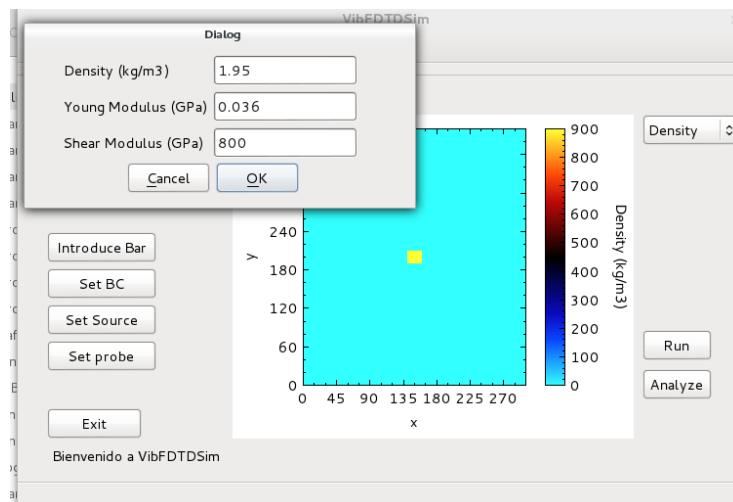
VibFDTDSim

Dialog

Density (kg/m3) 1.95

Young Modulus (GPa) 0.036

Shear Modulus (GPa) 800

Cancel OK

Density

Introduce Bar

Set BC

Set Source

Set probe

Exit

Bienvenido a VibFDTDSim

240

y

180

120

60

0

0 45 90 135 180 225 270

x

900

800

700

600

500

400

300

200

100

0

Density (kg/m3)

Run

Analyze